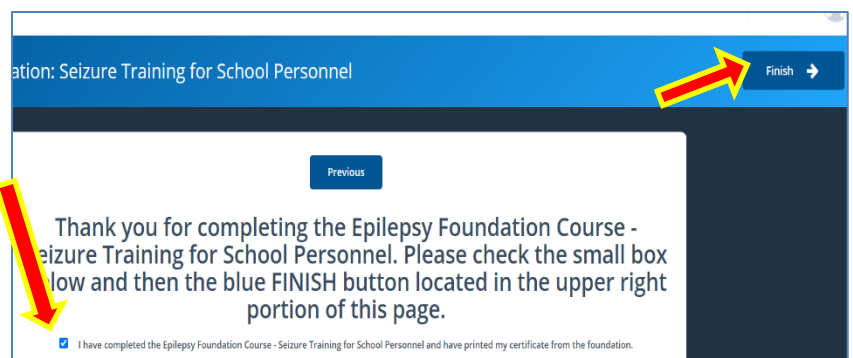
ation: Seizure Training for School Personnel

Finish

Previous

Thank you for completing the Epilepsy Foundation Course - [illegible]eizure Training for School Personnel. Please check the small box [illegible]low and then the blue FINISH button located in the upper right portion of this page.

I have completed the Epilepsy Foundation Course - Seizure Training for School Personnel and have printed my certificate from the foundation.